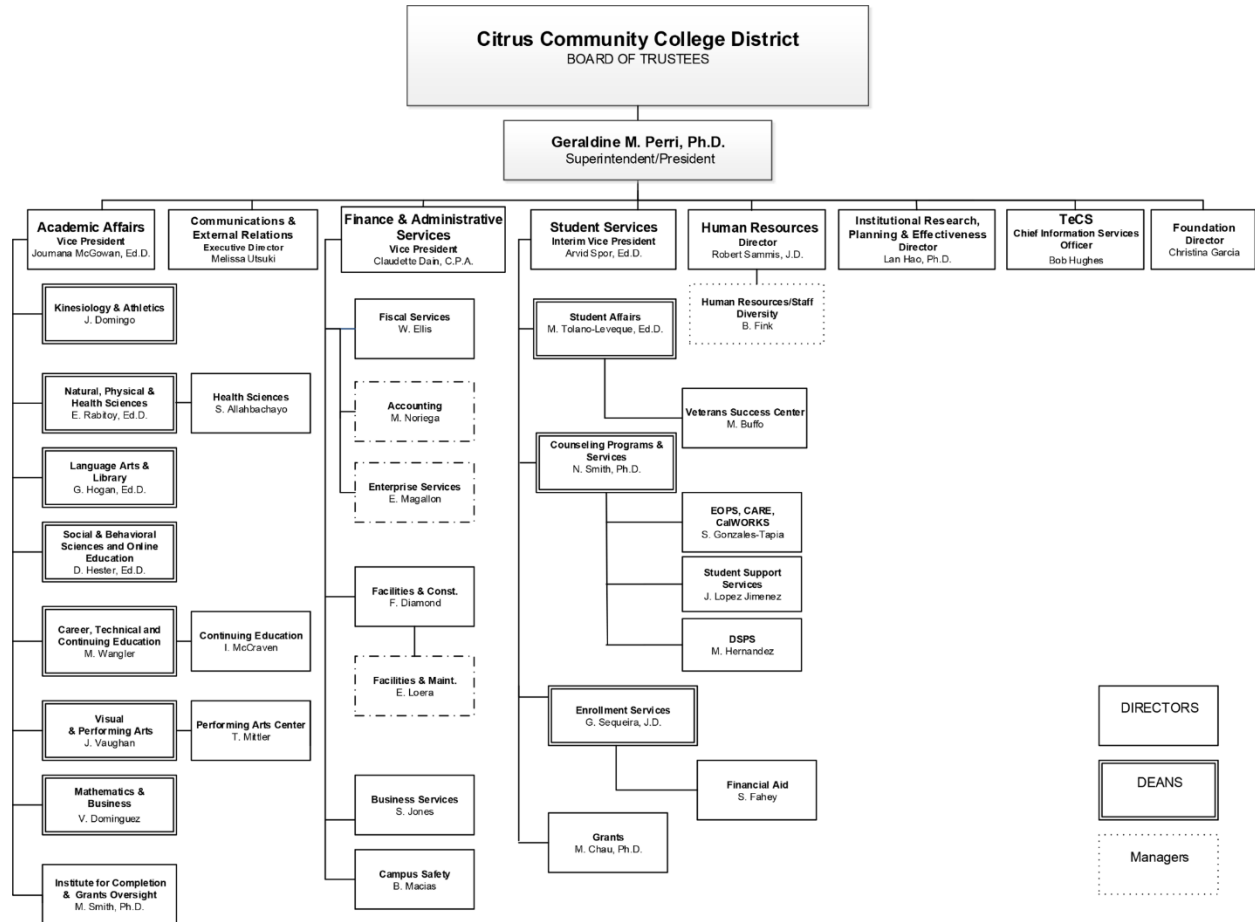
Citrus Community College District
BOARD OF TRUSTEES

Geraldine M. Perri, Ph.D.
Superintendent/President

Academic Affairs
Vice President
Joumana McGowan, Ed.D.

Communications & External Relations
Executive Director
Melissa Utsuki

Finance & Administrative Services
Vice President
Claudette Dain, C.P.A.

Student Services
Interim Vice President
Arvid Spor, Ed.D.

Human Resources
Director
Robert Sammis, J.D.

Institutional Research, Planning & Effectiveness
Director
Lan Hao, Ph.D.

TeCS
Chief Information Services Officer
Bob Hughes

Foundation
Director
Christina Garcia

Kinesiology & Athletics
J. Domingo

Natural, Physical & Health Sciences
E. Rabitoy, Ed.D.

Health Sciences
S. Allahbachayo

Language Arts & Library
G. Hogan, Ed.D.

Social & Behavioral Sciences and Online Education
D. Hester, Ed.D.

Career, Technical and Continuing Education
M. Wangler

Continuing Education
I. McCraven

Visual & Performing Arts
J. Vaughan

Performing Arts Center
T. Mittler

Mathematics & Business
V. Dominguez

Institute for Completion & Grants Oversight
M. Smith, Ph.D.

Fiscal Services
W. Ellis

Accounting
M. Noriega

Enterprise Services
E. Magallon

Facilities & Const.
F. Diamond

Facilities & Maint.
E. Loera

Business Services
S. Jones

Campus Safety
B. Macias

Student Affairs
M. Tolano-Leveque, Ed.D.

Veterans Success Center
M. Buffo

Counseling Programs & Services
N. Smith, Ph.D.

EOPS, CARE, CalWORKS
S. Gonzales-Tapia

Student Support Services
J. Lopez Jimenez

DSPS
M. Hernandez

Enrollment Services
G. Sequeira, J.D.

Financial Aid
S. Fahey

Grants
M. Chau, Ph.D.

Human Resources/Staff Diversity
B. Fink

DIRECTORS

DEANS

Managers